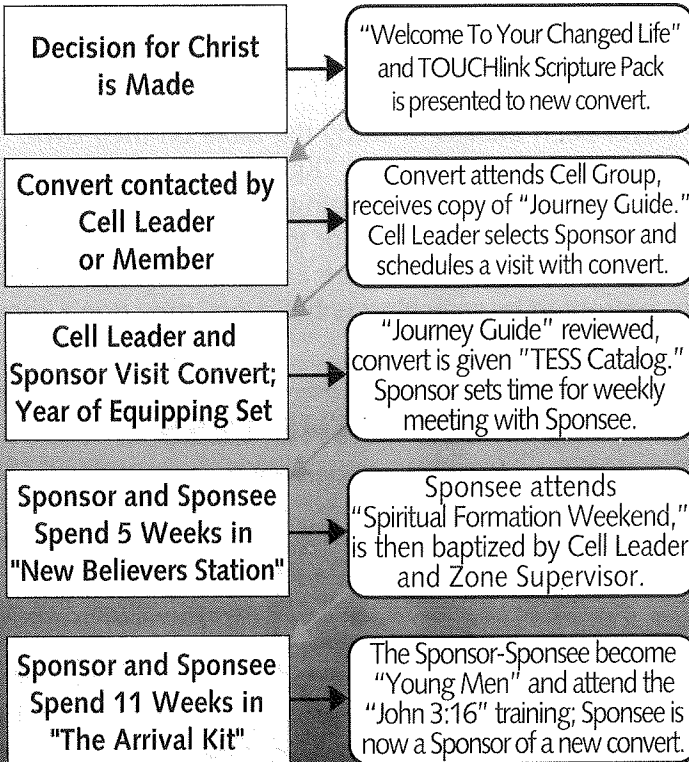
Decision for Christ is Made

"Welcome To Your Changed Life" and TOUCHlink Scripture Pack is presented to new convert.

Convert contacted by Cell Leader or Member

Convert attends Cell Group, receives copy of "Journey Guide." Cell Leader selects Sponsor and schedules a visit with convert.

Cell Leader and Sponsor Visit Convert; Year of Equipping Set

"Journey Guide" reviewed, convert is given "TESS Catalog." Sponsor sets time for weekly meeting with Sponsee.

Sponsor and Sponsee Spend 5 Weeks in "New Believers Station"

Sponsee attends "Spiritual Formation Weekend," is then baptized by Cell Leader and Zone Supervisor.

Sponsor and Sponsee Spend 11 Weeks in "The Arrival Kit"

The Sponsor-Sponsee become "Young Men" and attend the "John 3:16" training; Sponsee is now a Sponsor of a new convert.